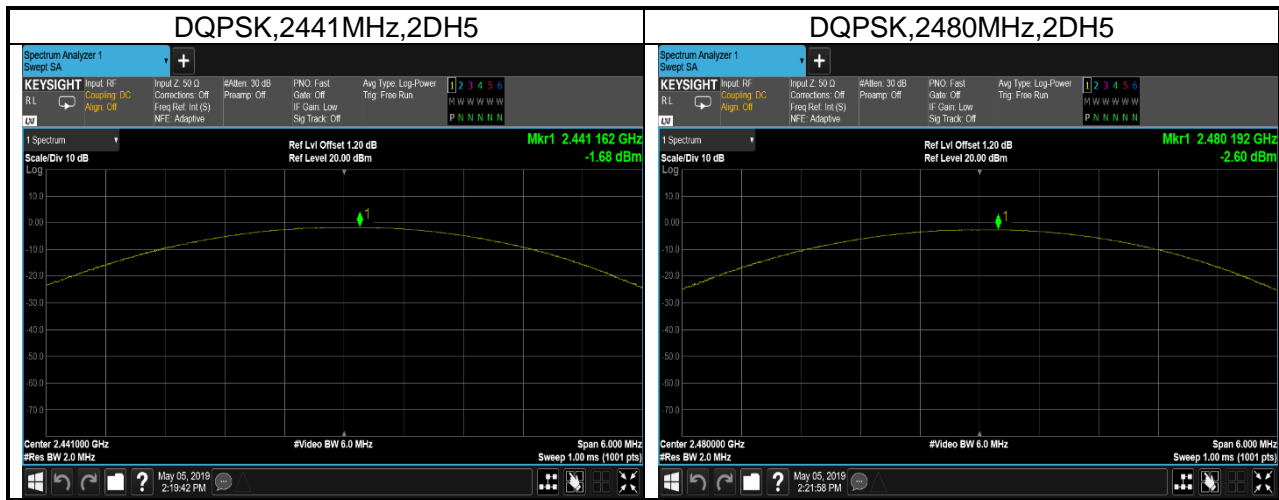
| DQPSK,2441MHz,2DH5 | DQPSK,2480MHz,2DH5 |
|---|---|
| | |

Spectrum Analyzer 1
Swept SA
KEYSIGHT Input: RF Coupling: DC Align: Off
RL
Input Z: 50 Ω Corrections: Off Freq Ref: Int (S) NFE: Adaptive
#Atten: 30 dB Preamp: Off
PNO: Fast Gate: Off IF Gain: Low Sig Track: Off
Avg Type: Log-Power Trig: Free Run
1 2 3 4 5 6
M W W W W W
P N N N N N
1 Spectrum
Scale/Div 10 dB
Log
Ref Lvl Offset 1.20 dB
Ref Level 20.00 dBm
Mkr1 2.441 162 GHz
-1.68 dBm
10.0
0.00
-10.0
-20.0
-30.0
-40.0
-50.0
-60.0
-70.0
1
Center 2.441000 GHz
#Res BW 2.0 MHz
#Video BW 6.0 MHz
Span 6.000 MHz
Sweep 1.00 ms (1001 pts)
May 05, 2019
2:19:42 PM

Spectrum Analyzer 1
Swept SA
KEYSIGHT Input: RF Coupling: DC Align: Off
RL
Input Z: 50 Ω Corrections: Off Freq Ref: Int (S) NFE: Adaptive
#Atten: 30 dB Preamp: Off
PNO: Fast Gate: Off IF Gain: Low Sig Track: Off
Avg Type: Log-Power Trig: Free Run
1 2 3 4 5 6
M W W W W W
P N N N N N
1 Spectrum
Scale/Div 10 dB
Log
Ref Lvl Offset 1.20 dB
Ref Level 20.00 dBm
Mkr1 2.480 192 GHz
-2.60 dBm
10.0
0.00
-10.0
-20.0
-30.0
-40.0
-50.0
-60.0
-70.0
1
Center 2.480000 GHz
#Res BW 2.0 MHz
#Video BW 6.0 MHz
Span 6.000 MHz
Sweep 1.00 ms (1001 pts)
May 05, 2019
2:21:58 PM